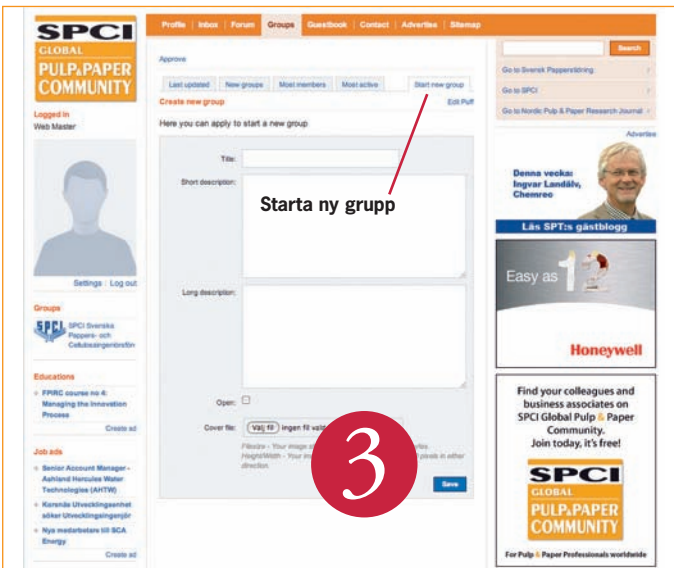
SPCI
GLOBAL
PULP&PAPER
COMMUNITY

Profile | Inbox | Forum | Groups | Guestbook | Contact | Advertise | Sitemap

Search

Go to Svensk Papperstidning
Go to SPCI
Go to Nordic Pulp & Paper Research Journal

Advertise

Approve

Last updated | New groups | Most members | Most active | Start new group

Create new group

Edit Puff

Here you can apply to start a new group

Logged in
Web Master

Settings | Log out

Title:

Short description:

Starta ny grupp

Long description:

Open:

Cover file: Välj fil Ingen fil vald

Filesize - Your image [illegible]
Height/Width - Your im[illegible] pixels in either direction

Save

3

Groups

SPCI Svenska Pappers- och Cellulosaingenjörsför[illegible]

Educations

FPIRC course no 4: Managing the Innovation Process

Create ad

Job ads

Senior Account Manager - Ashland Hercules Water Technologies (AHTW)

Korsnäs Utvecklingsenhet söker Utvecklingsingenjör

Nya medarbetare till SCA Energy

Create ad

Denna vecka:
Ingvar Landälv,
Chemrec

Läs SPT:s gästblogg

Easy as 1 2

Honeywell

Find your colleagues and business associates on SPCI Global Pulp & Paper Community.
Join today, it's free!

SPCI
GLOBAL
PULP&PAPER
COMMUNITY

For Pulp & Paper Professionals worldwide